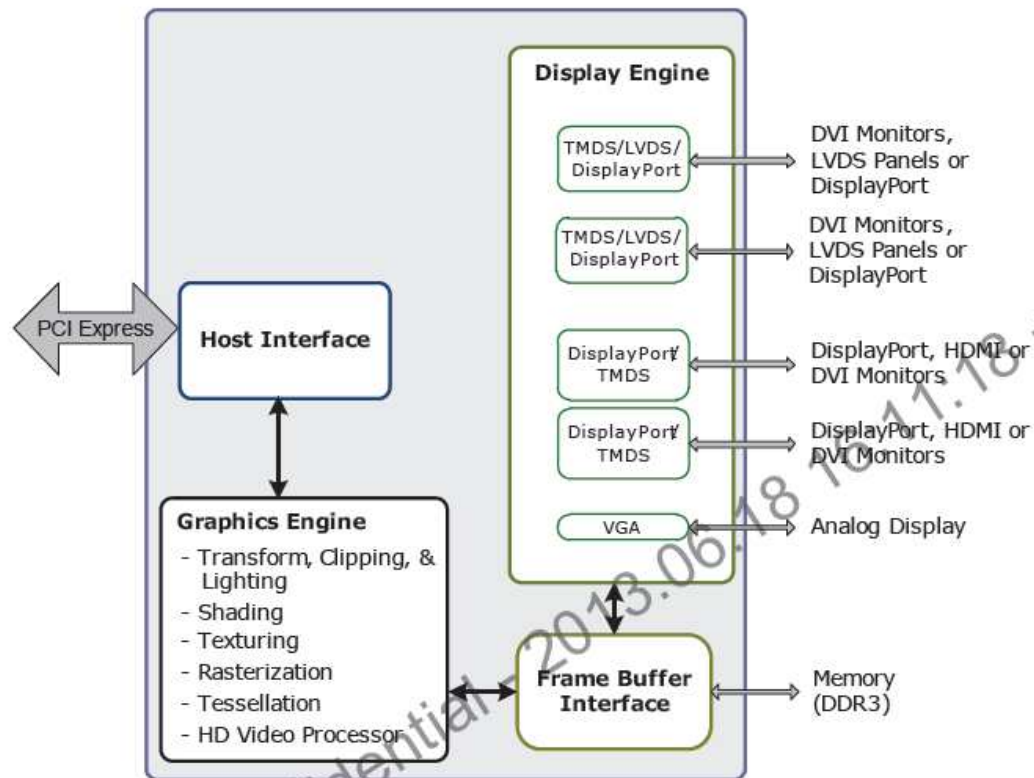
Display Engine

TMDS/LVDS/ DisplayPort

DVI Monitors, LVDS Panels or DisplayPort

TMDS/LVDS/ DisplayPort

DVI Monitors, LVDS Panels or DisplayPort

PCI Express

Host Interface

DisplayPort/ TMDS

DisplayPort, HDMI or DVI Monitors

DisplayPort/ TMDS

DisplayPort, HDMI or DVI Monitors

Graphics Engine
- Transform, Clipping, & Lighting
- Shading
- Texturing
- Rasterization
- Tessellation
- HD Video Processor

VGA

Analog Display

Frame Buffer Interface

Memory (DDR3)

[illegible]dential - 2013.06.18 16:11:18